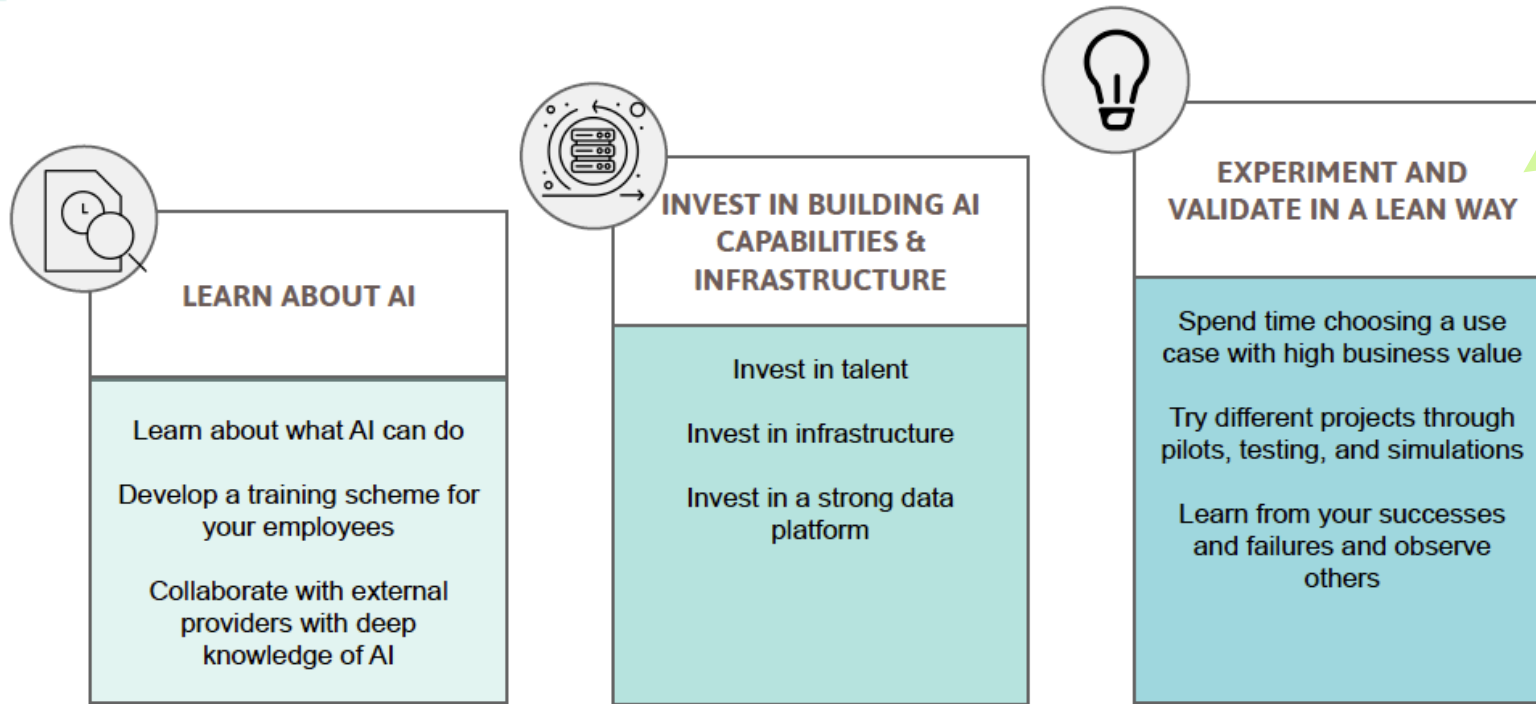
LEARN ABOUT AI

Learn about what AI can do

Develop a training scheme for your employees

Collaborate with external providers with deep knowledge of AI

INVEST IN BUILDING AI CAPABILITIES & INFRASTRUCTURE

Invest in talent

Invest in infrastructure

Invest in a strong data platform

EXPERIMENT AND VALIDATE IN A LEAN WAY

Spend time choosing a use case with high business value

Try different projects through pilots, testing, and simulations

Learn from your successes and failures and observe others